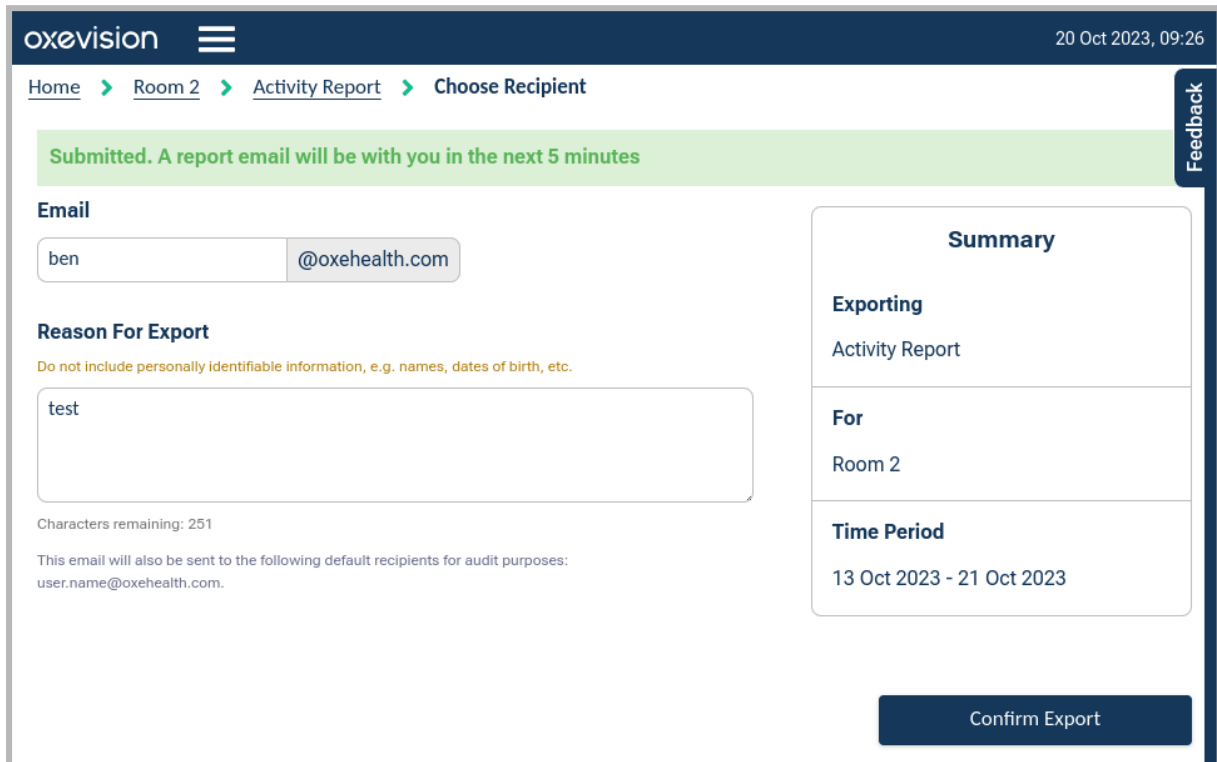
oxevision

20 Oct 2023, 09:26

Home > Room 2 > Activity Report > Choose Recipient

Feedback

Submitted. A report email will be with you in the next 5 minutes

Email

ben @oxehealth.com

Reason For Export

Do not include personally identifiable information, e.g. names, dates of birth, etc.

test

Characters remaining: 251

This email will also be sent to the following default recipients for audit purposes: user.name@oxehealth.com.

Summary

Exporting

Activity Report

For

Room 2

Time Period

13 Oct 2023 - 21 Oct 2023

Confirm Export